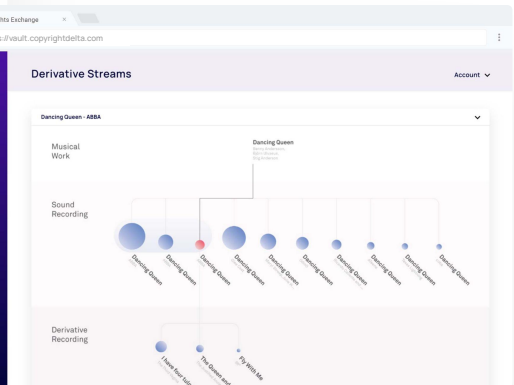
hts Exchange ×

s://vault.copyrightdelta.com

Derivative Streams

Account

Dancing Queen - ABBA

Musical Work

Dancing Queen

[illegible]

Sound Recording

Dancing Queen

Dancing Queen

Dancing Queen

Dancing Queen

Dancing Queen

Dancing Queen

Dancing Queen

Dancing Queen

Dancing Queen

Dancing Queen

Derivative Recording

I have four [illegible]

The Queen and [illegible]

Fly With Me